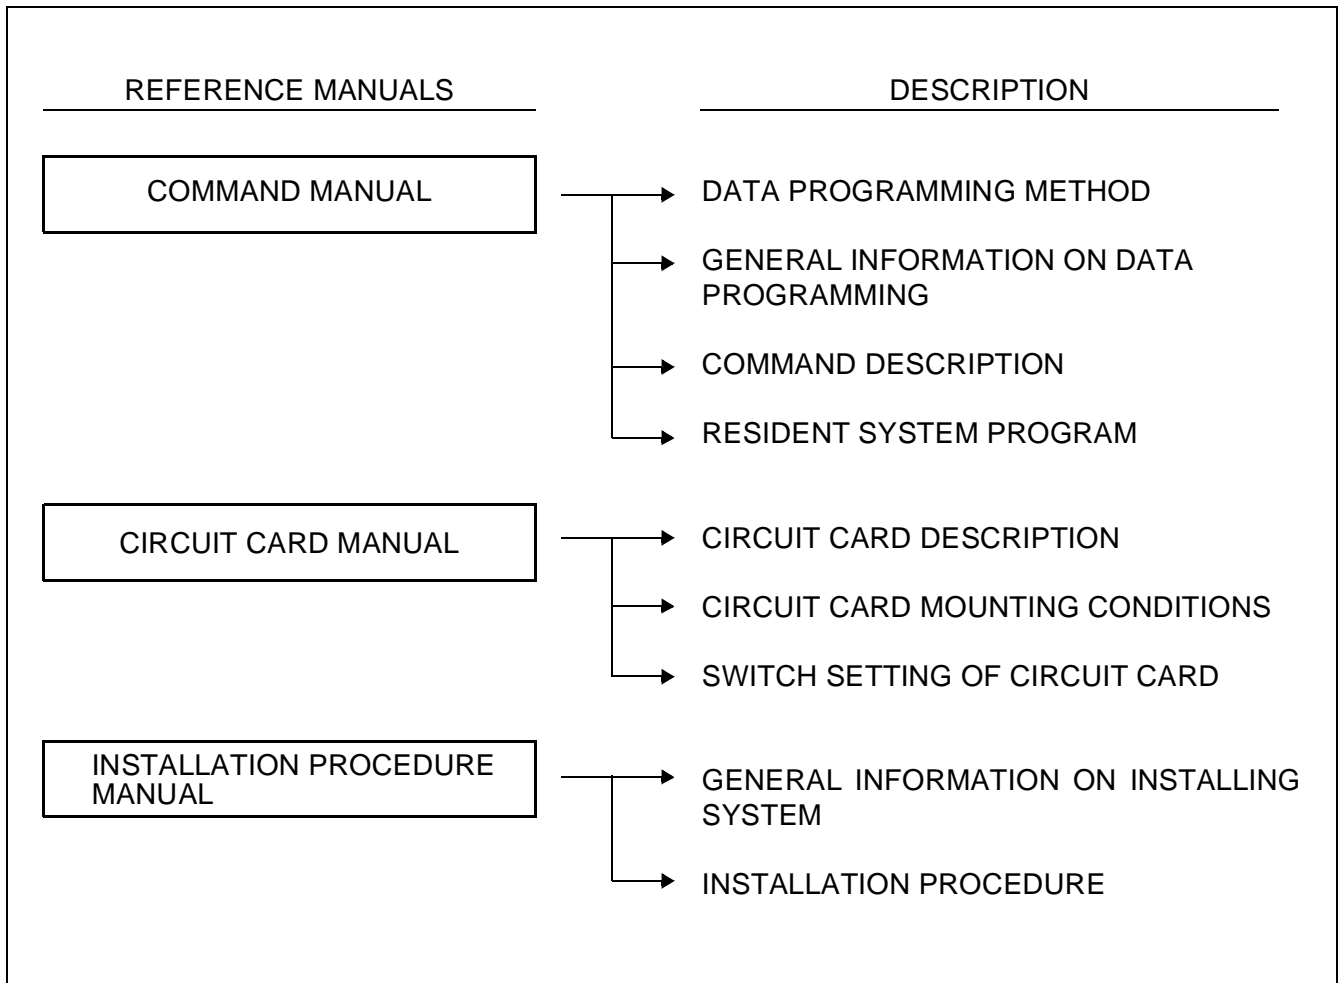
REFERENCE MANUALS

DESCRIPTION

COMMAND MANUAL

DATA PROGRAMMING METHOD

GENERAL INFORMATION ON DATA PROGRAMMING

COMMAND DESCRIPTION

RESIDENT SYSTEM PROGRAM

CIRCUIT CARD MANUAL

CIRCUIT CARD DESCRIPTION

CIRCUIT CARD MOUNTING CONDITIONS

SWITCH SETTING OF CIRCUIT CARD

INSTALLATION PROCEDURE MANUAL

GENERAL INFORMATION ON INSTALLING SYSTEM

INSTALLATION PROCEDURE